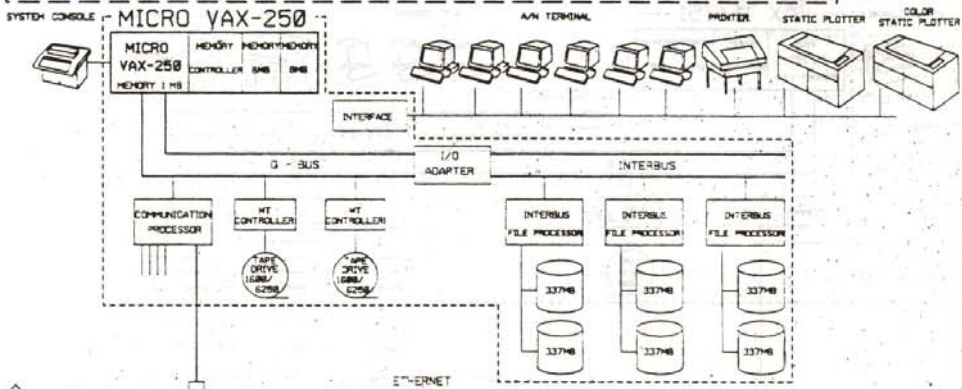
SYSTEM CONSOLE

MICRO VAX-250

MICRO VAX-250

MEMORY 1 MB

MEMORY CONTROLLER

MEMORY 8MB

MEMORY 8MB

A/N TERMINAL

PRINTER

STATIC PLOTTER

COLOR STATIC PLOTTER

INTERFACE

Q - BUS

I/O ADAPTER

INTERBUS

COMMUNICATION PROCESSOR

MT CONTROLLER

MT CONTROLLER

TAPE DRIVE 1600/ 6250

TAPE DRIVE 1600/ 6250

INTERBUS FILE PROCESSOR

INTERBUS FILE PROCESSOR

INTERBUS FILE PROCESSOR

337MB

337MB

337MB

337MB

337MB

337MB

ETHERNET